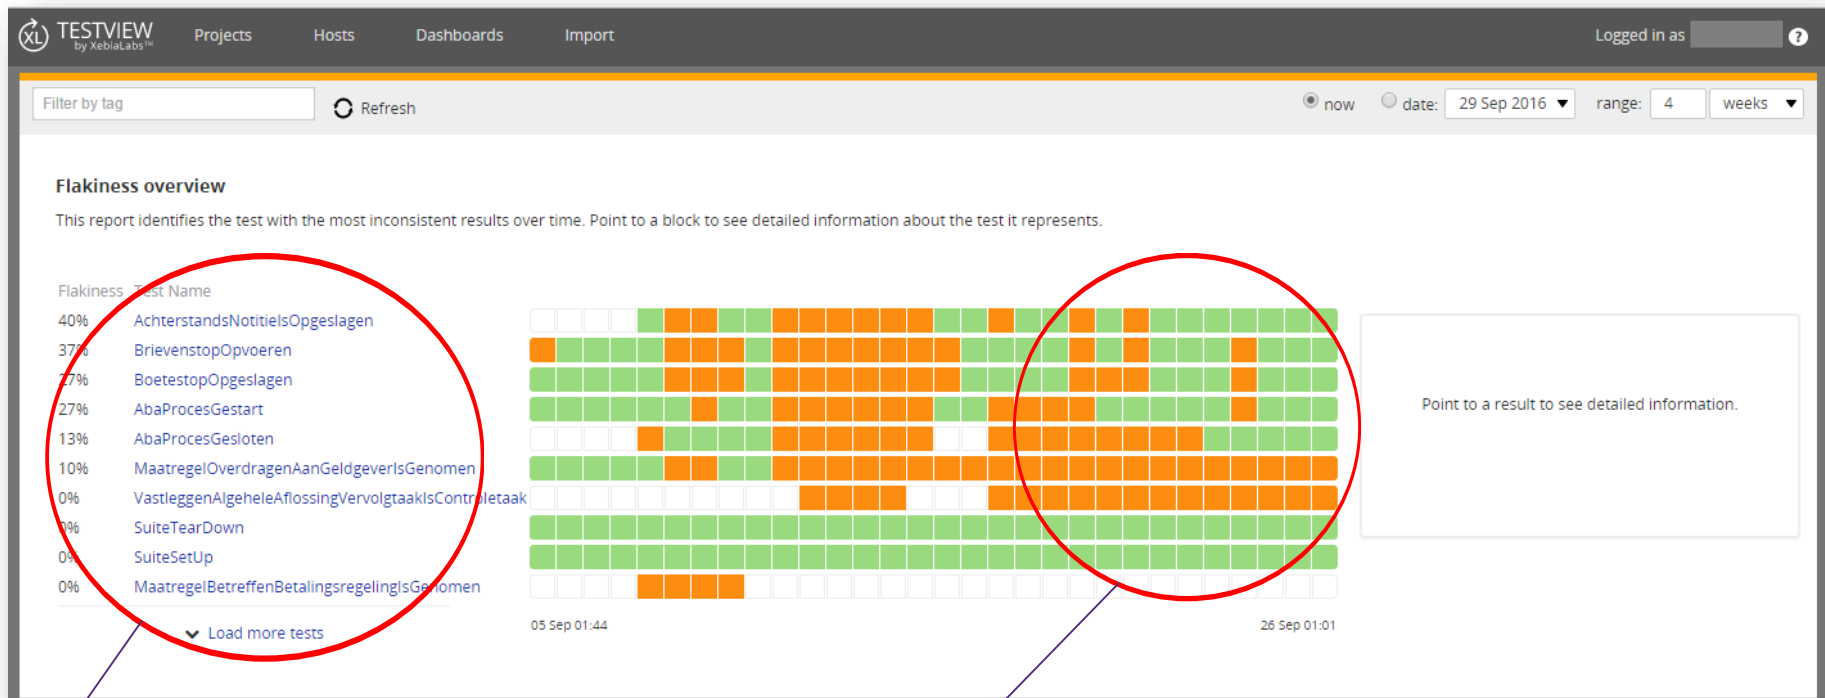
TESTVIEW by XebiaLabs™ Projects Hosts Dashboards Import Logged in as

Filter by tag Refresh now date: 29 Sep 2016 range: 4 weeks

Flakiness overview

This report identifies the test with the most inconsistent results over time. Point to a block to see detailed information about the test it represents.

| Flakiness | Test Name |
|---|---|
| 40% | AchterstandsNotitieIsOpgeslagen |
| 37% | BrievenstopOpvoeren |
| 27% | BoetestopOpgeslagen |
| 27% | AbaProcesGestart |
| 13% | AbaProcesGesloten |
| 10% | MaatregelOverdragenAanGeldgeverIsGenomen |
| 0% | VastleggenAlgeheleAflossingVervolgtaakIsContoletaak |
| 0% | SuiteTearDown |
| 0% | SuiteSetUp |
| 0% | MaatregelBetreffenBetalingsregelingIsGenomen |

Load more tests

05 Sep 01:44

26 Sep 01:01

Point to a result to see detailed information.